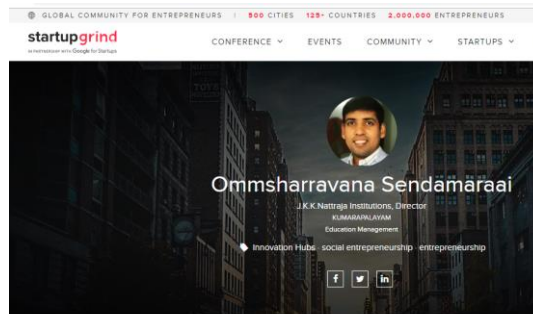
GLOBAL COMMUNITY FOR ENTREPRENEURS | 900 CITIES 125+ COUNTRIES 2,000,000 ENTREPRENEURS

startupgrind
IN PARTNERSHIP WITH Google for Startups

CONFERENCE ∨ EVENTS COMMUNITY ∨ STARTUPS ∨

Ommsharravana Sendamaraai

J.K.K.Nattraja Institutions, Director
KUMARAPALAYAM
Education Management

Innovation Hubs · social entrepreneurship · entrepreneurship

f y in